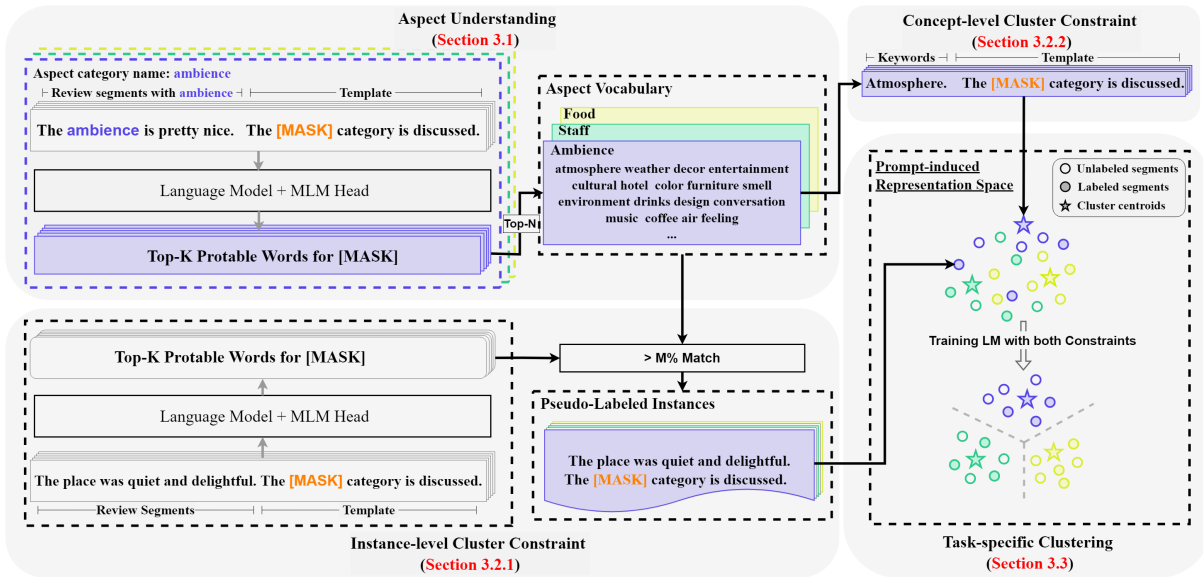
Aspect Understanding
(Section 3.1)

Aspect category name: ambience

Review segments with ambience | Template

The ambience is pretty nice. The [MASK] category is discussed.

Language Model + MLM Head

Top-K Protable Words for [MASK]

Top-N

Aspect Vocabulary

Food

Staff

Ambience

atmosphere weather decor entertainment cultural hotel color furniture smell environment drinks design conversation music coffee air feeling ...

Concept-level Cluster Constraint
(Section 3.2.2)

Keywords | Template

Atmosphere. The [MASK] category is discussed.

Prompt-induced Representation Space

Unlabeled segments

Labeled segments

Cluster centroids

Training LM with both Constraints

Top-K Protable Words for [MASK]

> M% Match

Language Model + MLM Head

Pseudo-Labeled Instances

The place was quiet and delightful. The [MASK] category is discussed.

Review Segments | Template

The place was quiet and delightful. The [MASK] category is discussed.

Instance-level Cluster Constraint
(Section 3.2.1)

Task-specific Clustering
(Section 3.3)